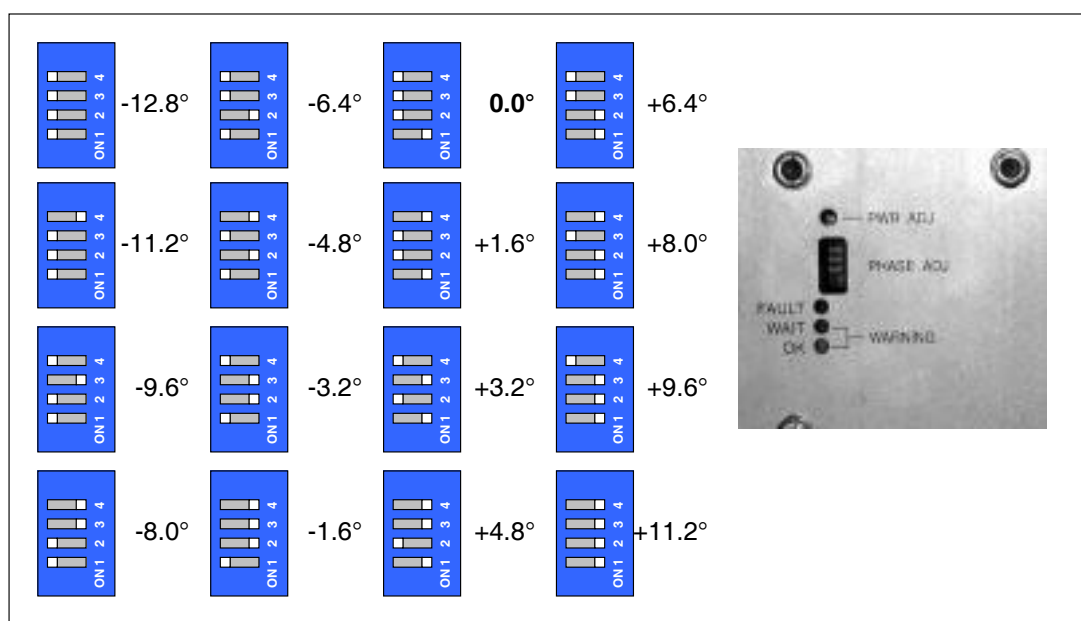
ON1 2 3 4 -12.8°
ON1 2 3 4 -6.4°
ON1 2 3 4 **0.0°**
ON1 2 3 4 +6.4°

ON1 2 3 4 -11.2°
ON1 2 3 4 -4.8°
ON1 2 3 4 +1.6°
ON1 2 3 4 +8.0°

ON1 2 3 4 -9.6°
ON1 2 3 4 -3.2°
ON1 2 3 4 +3.2°
ON1 2 3 4 +9.6°

ON1 2 3 4 -8.0°
ON1 2 3 4 -1.6°
ON1 2 3 4 +4.8°
ON1 2 3 4 +11.2°

PWR ADJ
PHASE ADJ
FAULT
WAIT
OK
WARNING